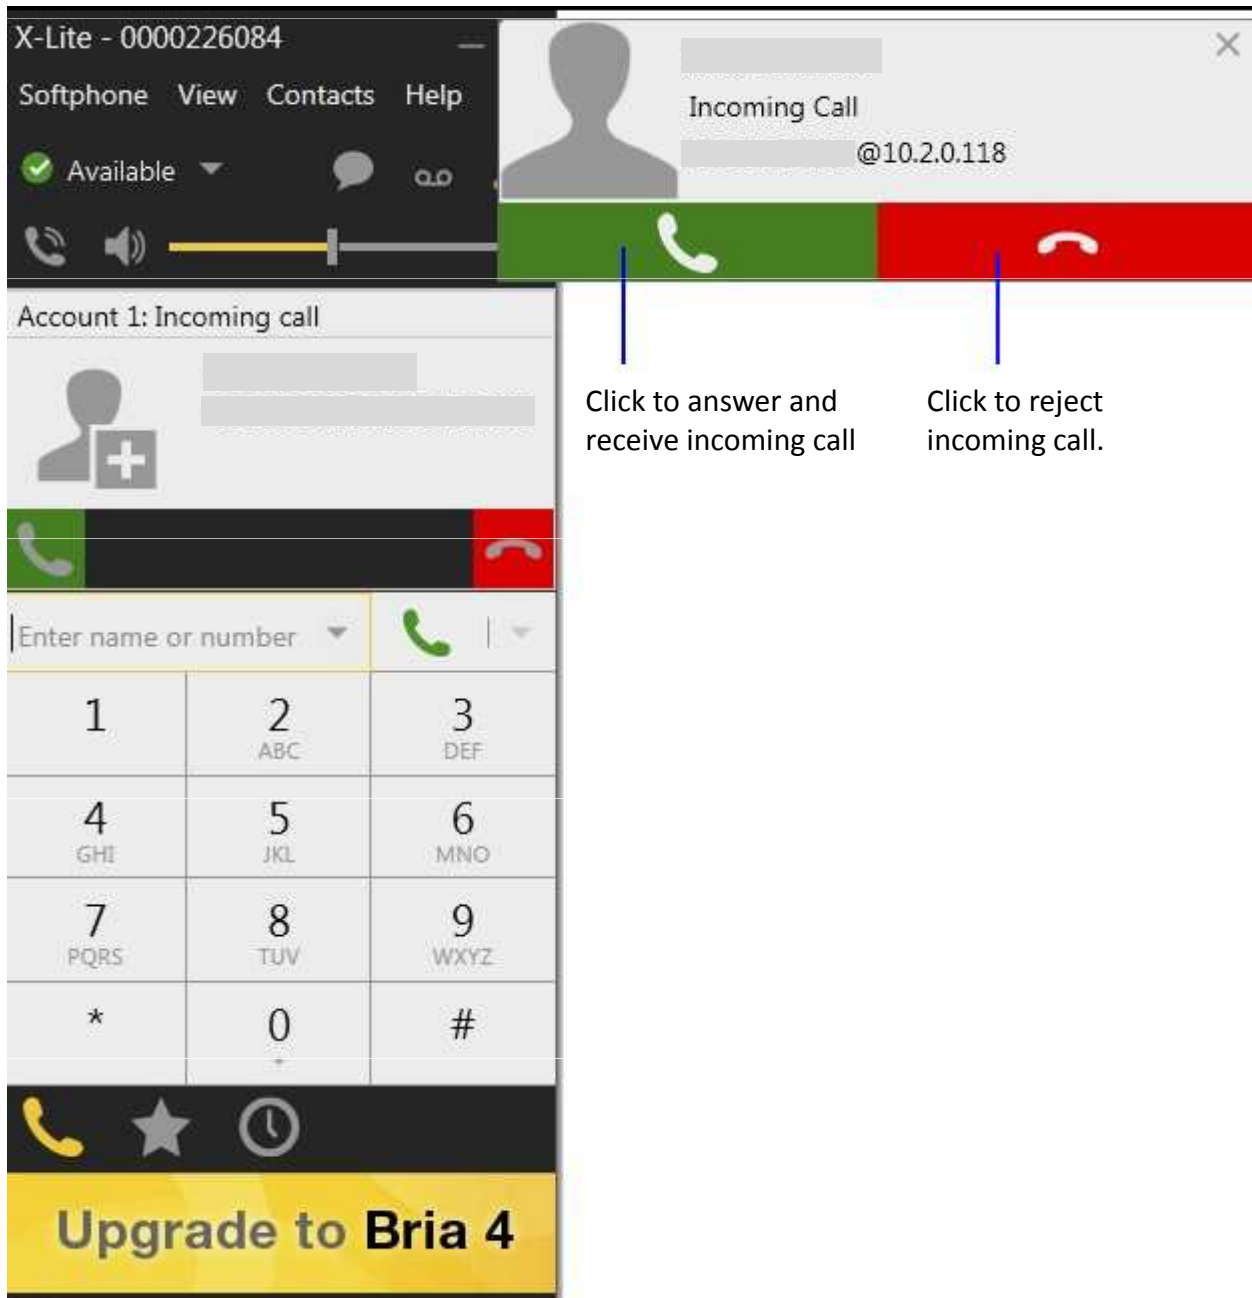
X-Lite - 0000226084

Softphone View Contacts Help

Available

Incoming Call

@10.2.0.118

Click to answer and receive incoming call

Click to reject incoming call.

Account 1: Incoming call

Enter name or number

| 1 | 2 ABC | 3 DEF |
|---|---|---|
| 4 GHI | 5 JKL | 6 MNO |
| 7 PQRS | 8 TUV | 9 WXYZ |
| * | 0 + | # |

Upgrade to Bria 4